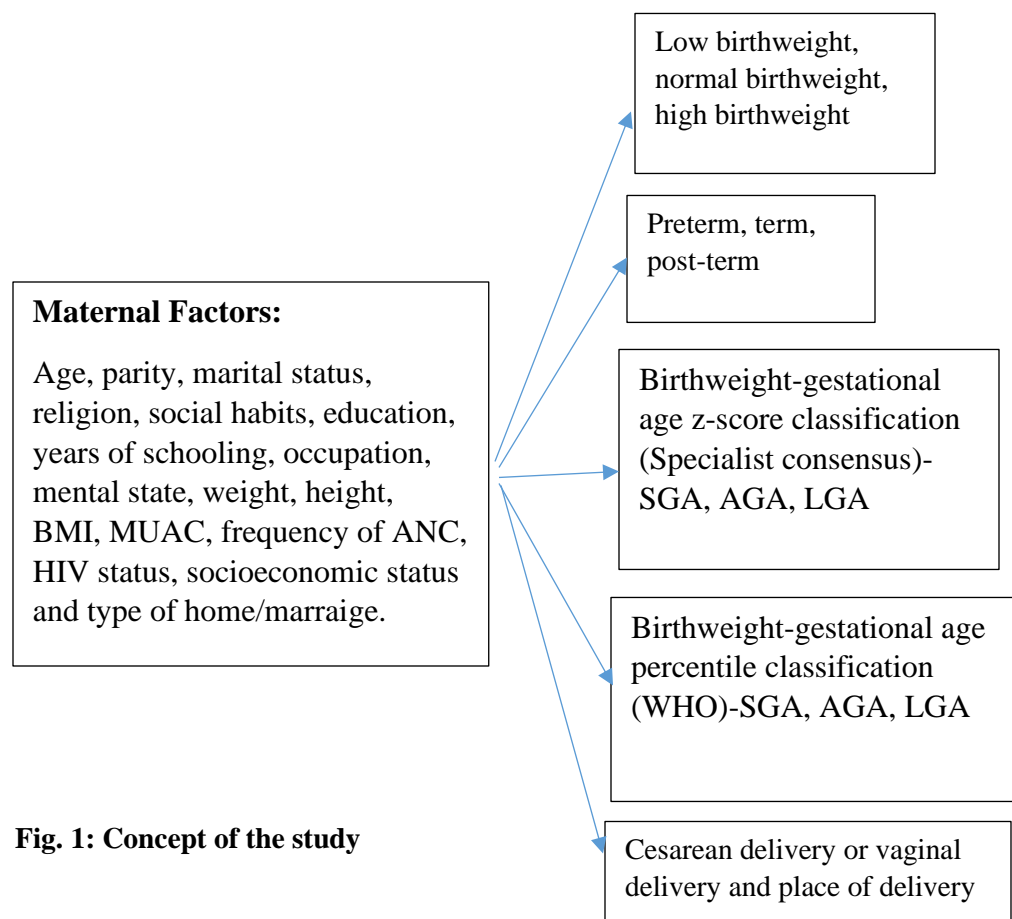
Low birthweight, normal birthweight, high birthweight

Preterm, term, post-term

Maternal Factors:

Age, parity, marital status, religion, social habits, education, years of schooling, occupation, mental state, weight, height, BMI, MUAC, frequency of ANC, HIV status, socioeconomic status and type of home/marraige.

Birthweight-gestational age z-score classification (Specialist consensus)- SGA, AGA, LGA

Birthweight-gestational age percentile classification (WHO)-SGA, AGA, LGA

Fig. 1: Concept of the study

Cesarean delivery or vaginal delivery and place of delivery